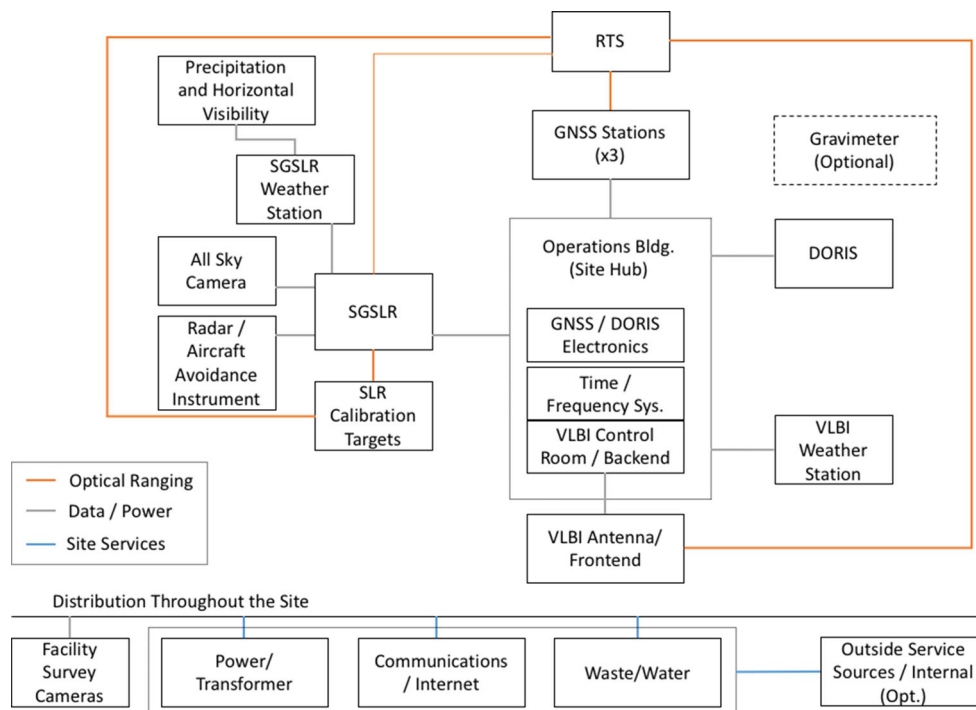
RTS

Precipitation and Horizontal Visibility

GNSS Stations (x3)

Gravimeter (Optional)

SGSLR Weather Station

All Sky Camera

Operations Bldg. (Site Hub)

DORIS

SGSLR

Radar / Aircraft Avoidance Instrument

GNSS / DORIS Electronics

Time / Frequency Sys.

SLR Calibration Targets

VLBI Control Room / Backend

VLBI Weather Station

Optical Ranging

Data / Power

Site Services

VLBI Antenna/ Frontend

Distribution Throughout the Site

Facility Survey Cameras

Power/ Transformer

Communications / Internet

Waste/Water

Outside Service Sources / Internal (Opt.)